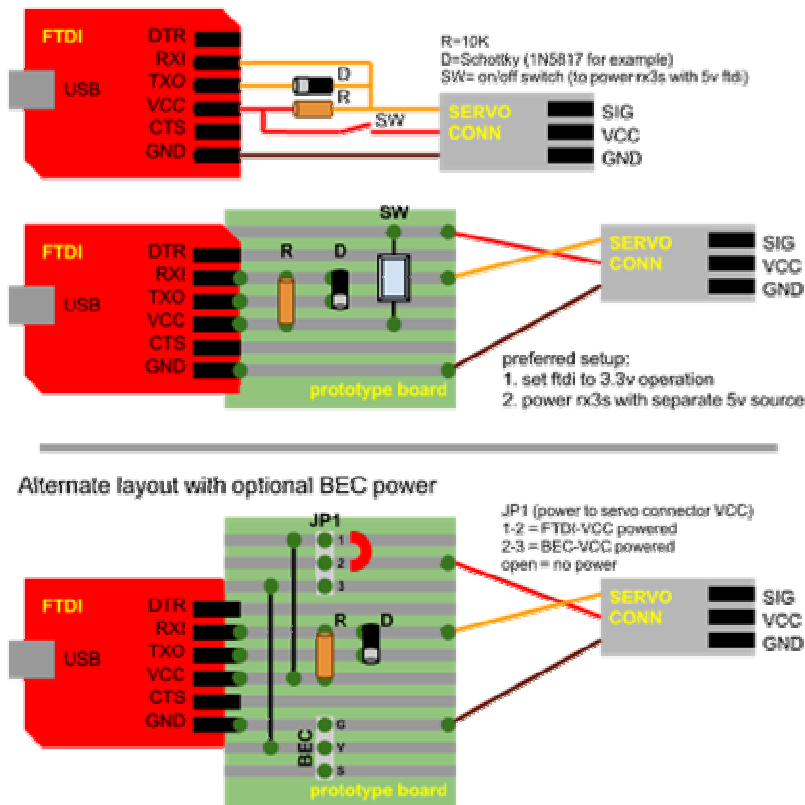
FTDI
USB
DTR
RXI
TXO
VCC
CTS
GND

R=10K
D=Schottky (1N5817 for example)
SW= on/off switch (to power rx3s with 5v ftdi)

D
R
SW

SERVO CONN
SIG
VCC
GND

FTDI
USB
DTR
RXI
TXO
VCC
CTS
GND
R
D
SW
prototype board
SERVO CONN
SIG
VCC
GND

preferred setup:
1. set ftdi to 3.3v operation
2. power rx3s with separate 5v source

Alternate layout with optional BEC power

JP1
1
2
3

JP1 (power to servo connector VCC)
1-2 = FTDI-VCC powered
2-3 = BEC-VCC powered
open = no power

FTDI
USB
DTR
RXI
TXO
VCC
CTS
GND
R
D
BEC
G
V
S
prototype board
SERVO CONN
SIG
VCC
GND